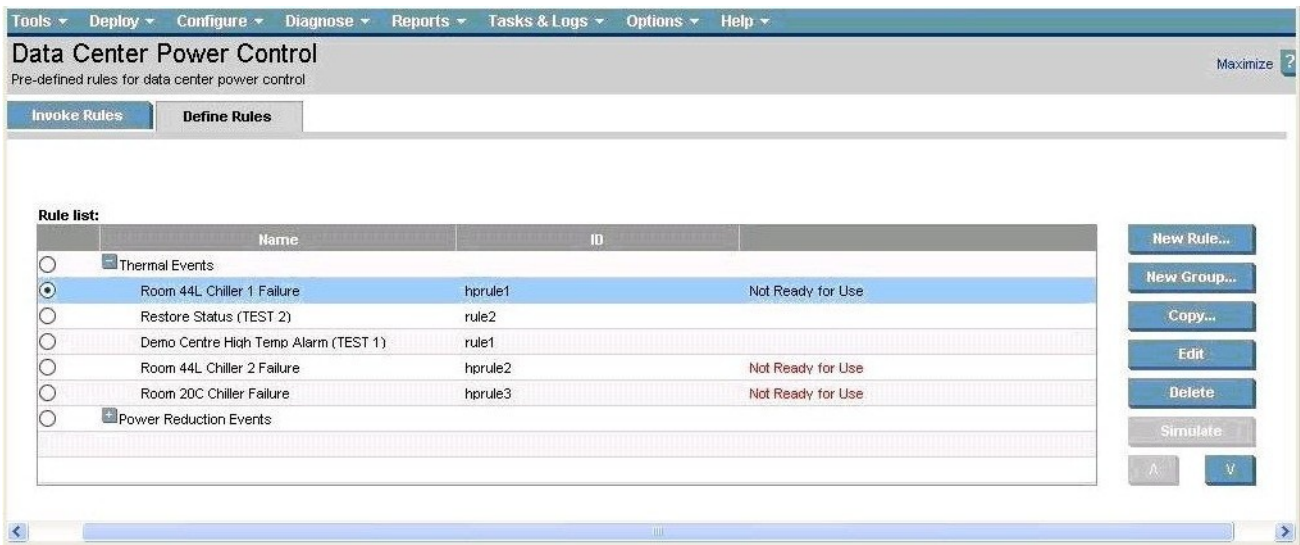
Tools ▾ Deploy ▾ Configure ▾ Diagnose ▾ Reports ▾ Tasks & Logs ▾ Options ▾ Help ▾

Data Center Power Control
Pre-defined rules for data center power control

Maximize ?

Invoke Rules | Define Rules

Rule list:

| | Name | ID | |
|---|---|---|---|
| ○ | Thermal Events | | |
| ⊙ | Room 44L Chiller 1 Failure | hprule1 | Not Ready for Use |
| ○ | Restore Status (TEST 2) | rule2 | |
| ○ | Demo Centre High Temp Alarm (TEST 1) | rule1 | |
| ○ | Room 44L Chiller 2 Failure | hprule2 | Not Ready for Use |
| ○ | Room 20C Chiller Failure | hprule3 | Not Ready for Use |
| ○ | Power Reduction Events | | |

New Rule...
New Group...
Copy...
Edit
Delete
Simulate
^ V